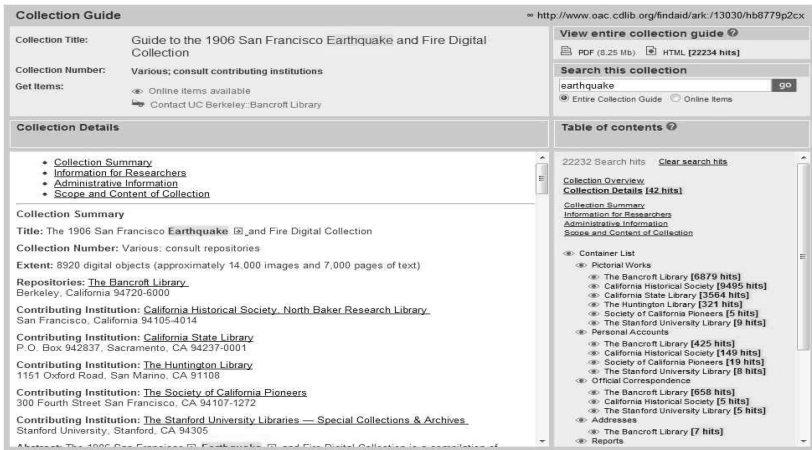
Collection Guide

http://www.oac.cdlib.org/findaid/ark:/13030/hb8779p2cx

Collection Title: Guide to the 1906 San Francisco Earthquake and Fire Digital Collection

Collection Number: Various; consult contributing institutions

Get Items: Online items available

Contact UC Berkeley::Bancroft Library

View entire collection guide

PDF (8.25 Mb) HTML [22234 hits]

Search this collection

earthquake go

Entire Collection Guide Online Items

Collection Details

- Collection Summary
- Information for Researchers
- Administrative Information
- Scope and Content of Collection

Collection Summary

Title: The 1906 San Francisco Earthquake and Fire Digital Collection

Collection Number: Various; consult repositories

Extent: 8920 digital objects (approximately 14,000 images and 7,000 pages of text)

Repositories: The Bancroft Library
Berkeley, California 94720-6000

Contributing Institution: California Historical Society, North Baker Research Library
San Francisco, California 94105-4014

Contributing Institution: California State Library
P.O. Box 942837, Sacramento, CA 94237-0001

Contributing Institution: The Huntington Library
1151 Oxford Road, San Marino, CA 91108

Contributing Institution: The Society of California Pioneers
300 Fourth Street San Francisco, CA 94107-1272

Contributing Institution: The Stanford University Libraries — Special Collections & Archives
Stanford University, Stanford, CA 94305

Abstract: The 1906 San Francisco Earthquake and Fire Digital Collection is a compilation of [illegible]

Table of contents

22232 Search hits Clear search hits

Collection Overview
Collection Details [42 hits]

Collection Summary
Information for Researchers
Administrative Information
Scope and Content of Collection

Container List
Pictorial Works
The Bancroft Library [6879 hits]
California Historical Society [9495 hits]
California State Library [3564 hits]
The Huntington Library [321 hits]
Society of California Pioneers [5 hits]
The Stanford University Library [9 hits]
Personal Accounts
The Bancroft Library [425 hits]
California Historical Society [149 hits]
Society of California Pioneers [19 hits]
The Stanford University Library [8 hits]
Official Correspondence
The Bancroft Library [658 hits]
California Historical Society [5 hits]
The Stanford University Library [5 hits]
Addresses
The Bancroft Library [7 hits]
Reports